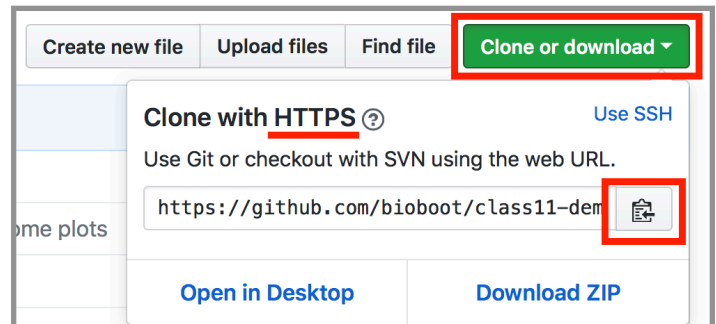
Create new file | Upload files | Find file | Clone or download ▾

Clone with HTTPS ?

Use SSH

Use Git or checkout with SVN using the web URL.

https://github.com/bioboot/class11-dem

ome plots

Open in Desktop

Download ZIP